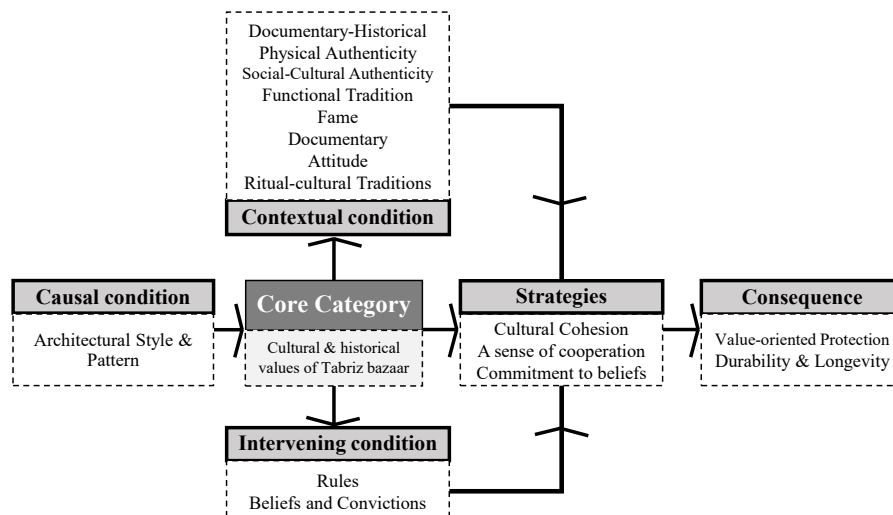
Documentary-Historical
Physical Authenticity
Social-Cultural Authenticity
Functional Tradition
Fame
Documentary
Attitude
Ritual-cultural Traditions

Contextual condition

Causal condition

Architectural Style & Pattern

Core Category

Cultural & historical values of Tabriz bazaar

Strategies

Cultural Cohesion
A sense of cooperation
Commitment to beliefs

Consequence

Value-oriented Protection
Durability & Longevity

Intervening condition

Rules
Beliefs and Convictions